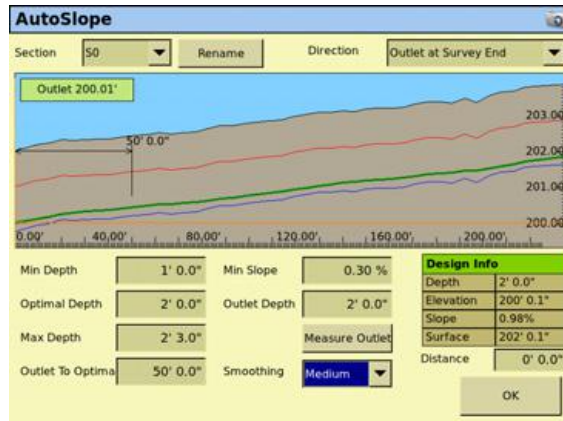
AutoSlope

Section S0 Rename Direction Outlet at Survey End

Outlet 200.01'

50' 0.0"

203.0

202.0

201.0

200.0

0.00' 40.00' 80.00' 120.00' 160.00' 200.00'

Min Depth 1' 0.0"
Optimal Depth 2' 0.0"
Max Depth 2' 3.0"
Outlet To Optima 50' 0.0"

Min Slope 0.30 %
Outlet Depth 2' 0.0"
Measure Outlet
Smoothing Medium

| Design Info | |
|---|---|
| Depth | 2' 0.0" |
| Elevation | 200' 0.1" |
| Slope | 0.98% |
| Surface | 202' 0.1" |

Distance 0' 0.0"

OK